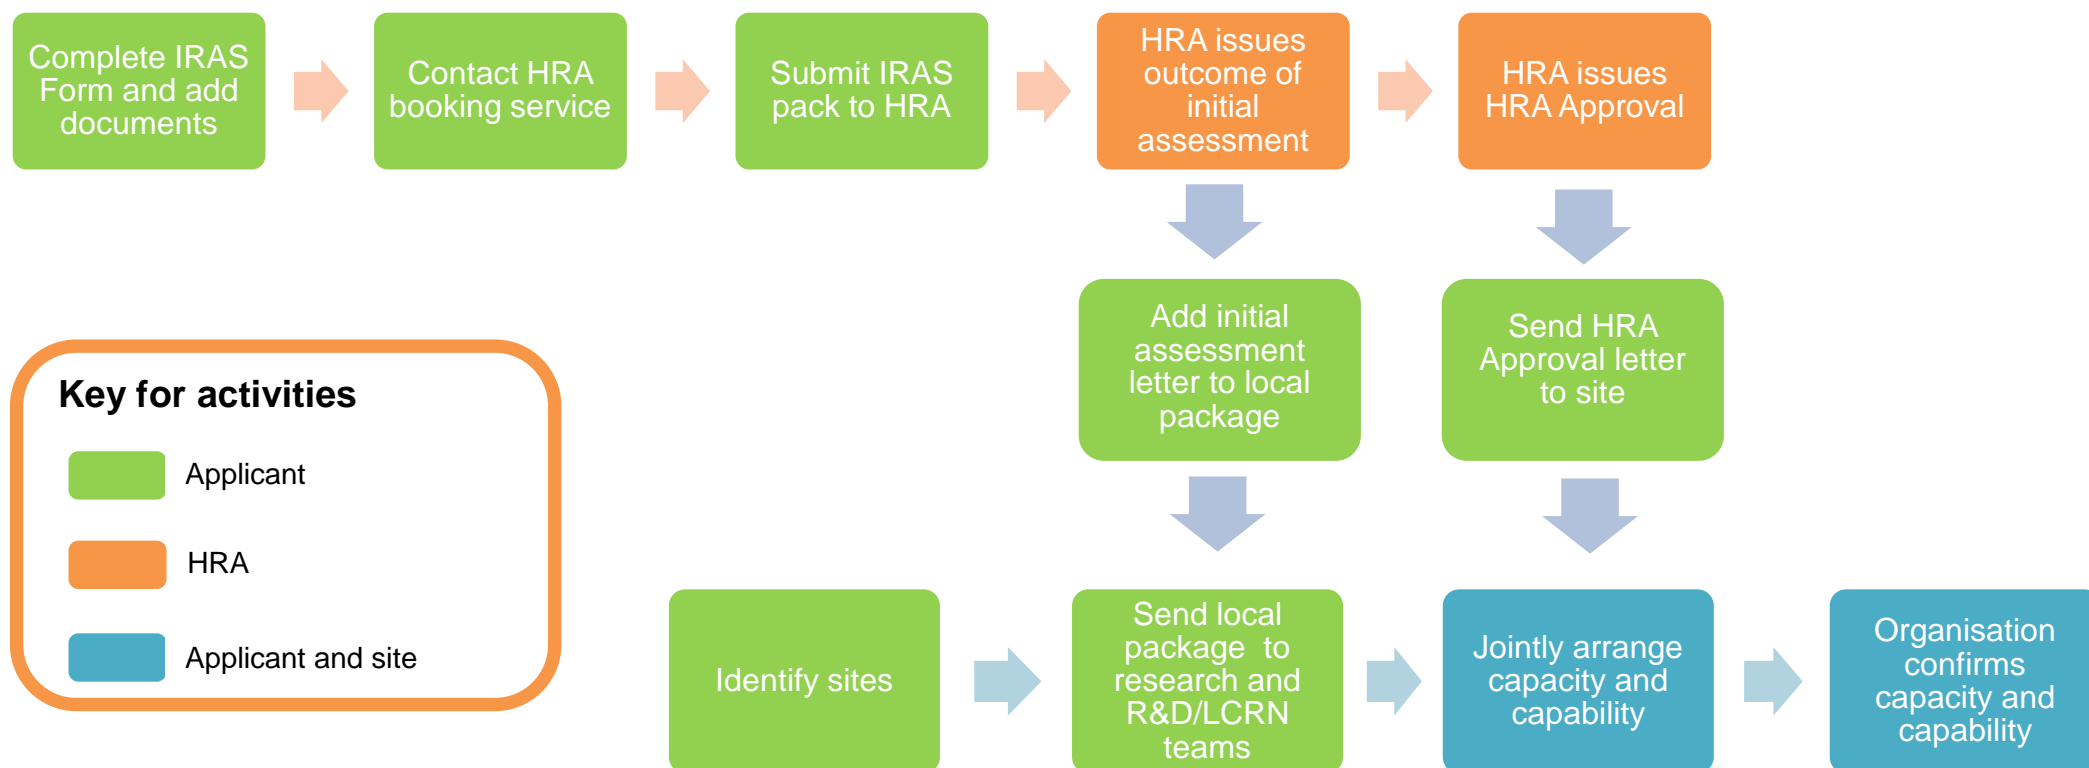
Complete IRAS Form and add documents

Contact HRA booking service

Submit IRAS pack to HRA

HRA issues outcome of initial assessment

HRA issues HRA Approval

Add initial assessment letter to local package

Send HRA Approval letter to site

Key for activities

Applicant

HRA

Applicant and site

Identify sites

Send local package to research and R&D/LCRN teams

Jointly arrange capacity and capability

Organisation confirms capacity and capability